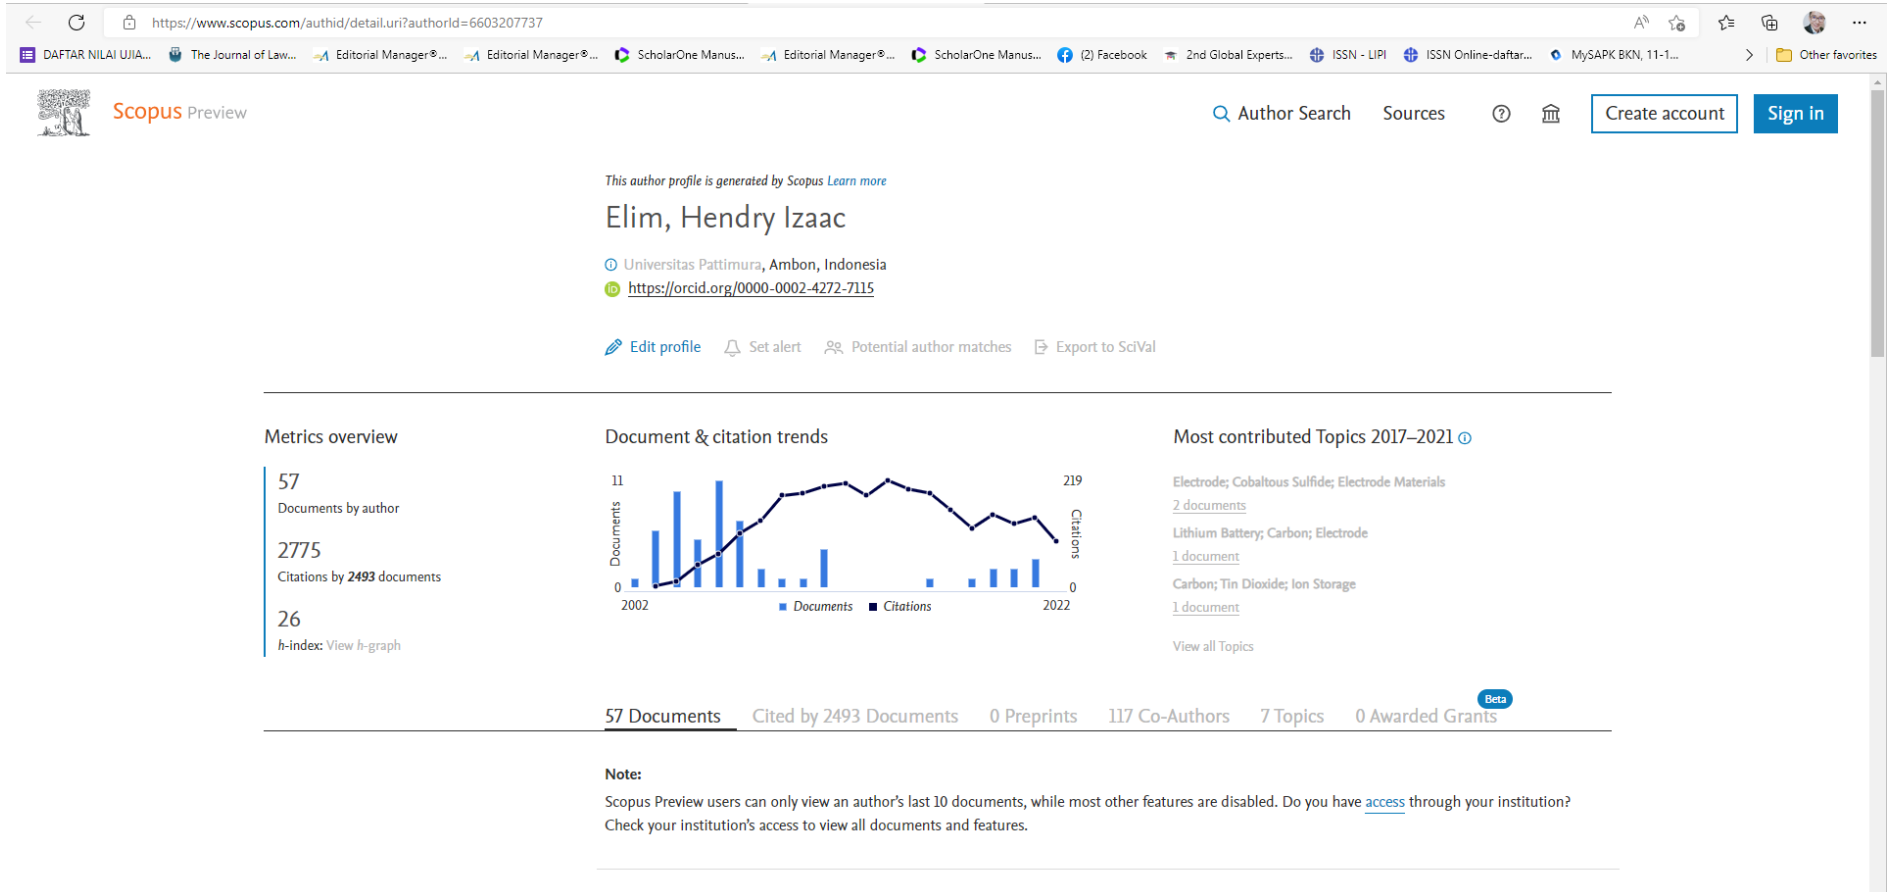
https://www.scopus.com/authid/detail.uri?authorId=6603207737

DAFTAR NILAI UJIA... The Journal of Law... Editorial Manager®... Editorial Manager®... ScholarOne Manus... Editorial Manager®... ScholarOne Manus... (2) Facebook 2nd Global Experts... ISSN - LIPI ISSN Online-daftar... MySAPK BKN, 11-1... Other favorites

Scopus Preview

Author Search Sources Create account Sign in

This author profile is generated by Scopus Learn more

Elim, Hendry Izaac

Universitas Pattimura, Ambon, Indonesia
https://orcid.org/0000-0002-4272-7115

Edit profile Set alert Potential author matches Export to SciVal

Metrics overview

57
Documents by author

2775
Citations by 2493 documents

26
h-index: View h-graph

Document & citation trends

11 219
Documents Citations
0 0
2002 Documents Citations 2022

Most contributed Topics 2017–2021

Electrode; Cobaltous Sulfide; Electrode Materials
2 documents
Lithium Battery; Carbon; Electrode
1 document
Carbon; Tin Dioxide; Ion Storage
1 document

View all Topics

57 Documents Cited by 2493 Documents 0 Preprints 117 Co-Authors 7 Topics 0 Awarded Grants Beta

Note:
Scopus Preview users can only view an author's last 10 documents, while most other features are disabled. Do you have access through your institution? Check your institution's access to view all documents and features.